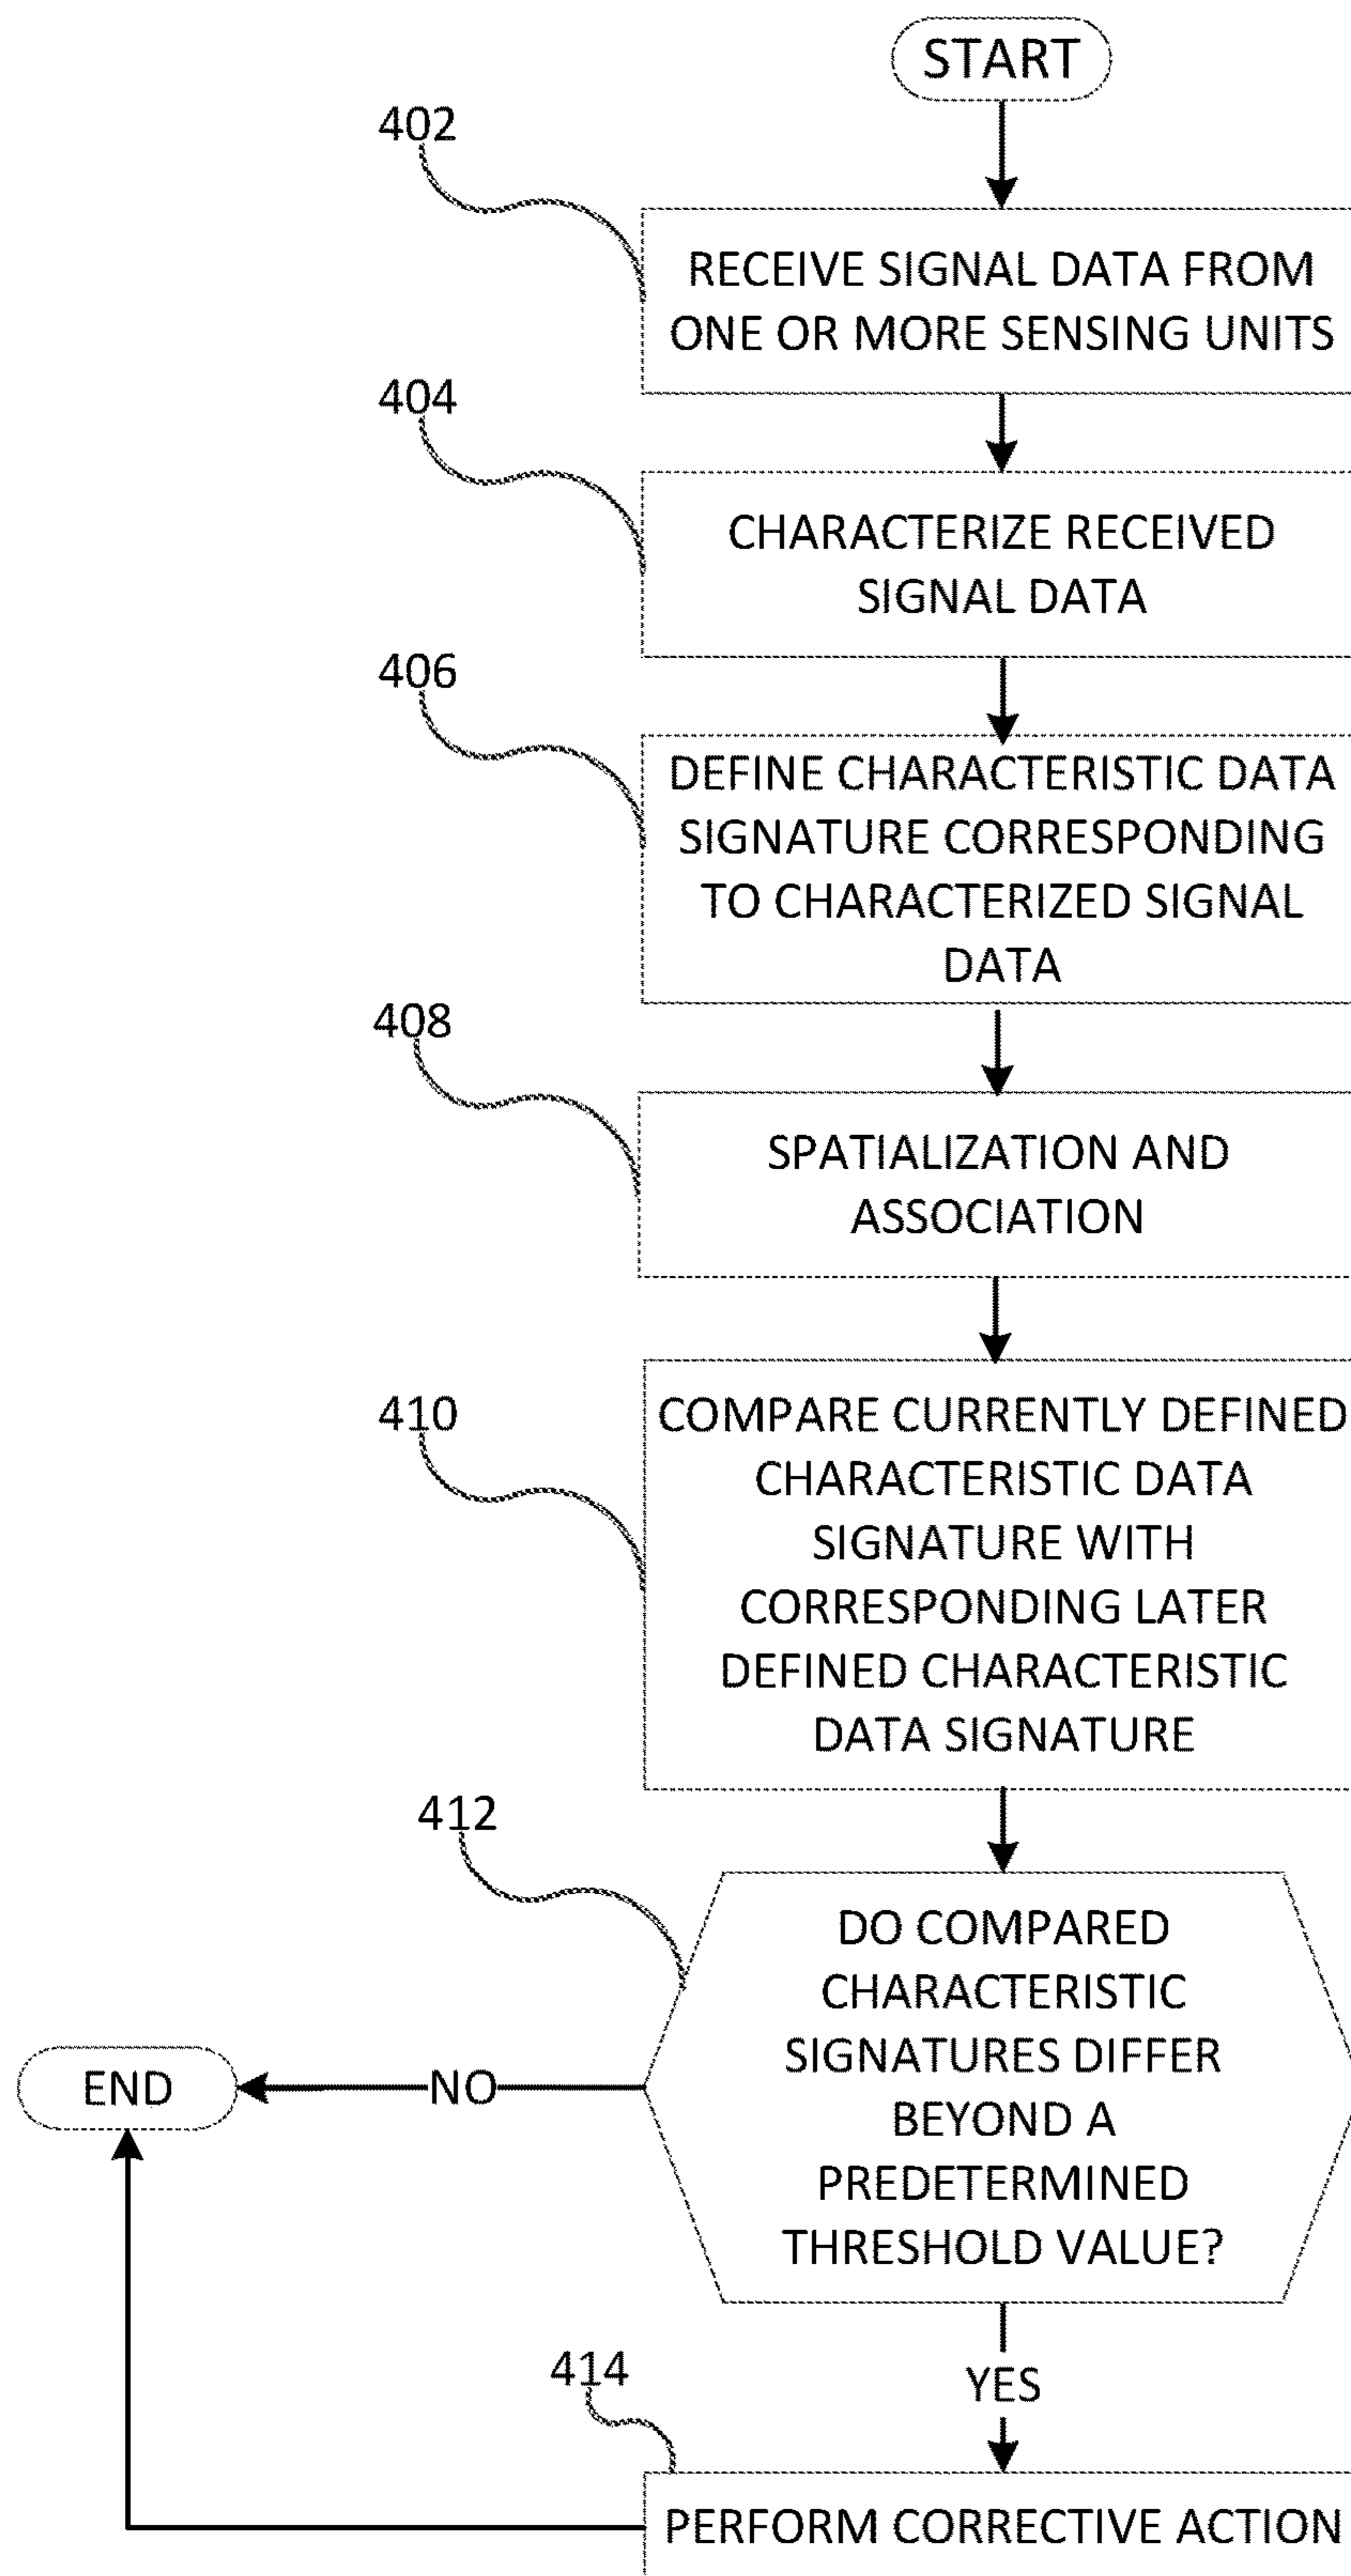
START

402

RECEIVE SIGNAL DATA FROM ONE OR MORE SENSING UNITS

404

CHARACTERIZE RECEIVED SIGNAL DATA

406

DEFINE CHARACTERISTIC DATA SIGNATURE CORRESPONDING TO CHARACTERIZED SIGNAL DATA

408

SPATIALIZATION AND ASSOCIATION

410

COMPARE CURRENTLY DEFINED CHARACTERISTIC DATA SIGNATURE WITH CORRESPONDING LATER DEFINED CHARACTERISTIC DATA SIGNATURE

412

DO COMPARED CHARACTERISTIC SIGNATURES DIFFER BEYOND A PREDETERMINED THRESHOLD VALUE?

END

NO

YES

414

PERFORM CORRECTIVE ACTION